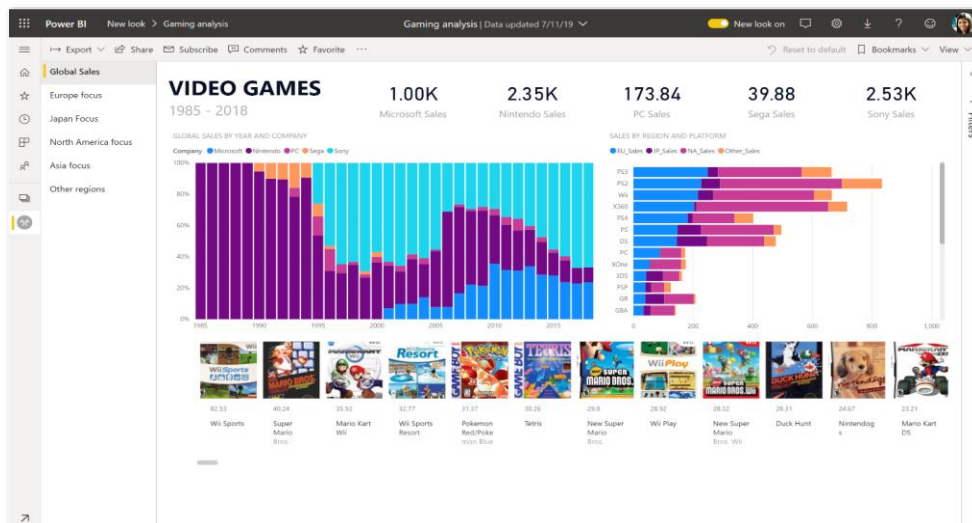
Power BI New look > Gaming analysis

Gaming analysis | Data updated 7/11/19

New look on

Export Share Subscribe Comments Favorite ···

Reset to default Bookmarks View

Global Sales

Europe focus

Japan Focus

North America focus

Asia focus

Other regions

VIDEO GAMES

1985 - 2018

1.00K
Microsoft Sales

2.35K
Nintendo Sales

173.84
PC Sales

39.88
Sega Sales

2.53K
Sony Sales

GLOBAL SALES BY YEAR AND COMPANY

Company Microsoft Nintendo PC Sega Sony

100%
80%
60%
40%
20%
0%

1985 1990 1995 2000 2005 2010 2015

SALES BY REGION AND PLATFORM

EU_Sales JP_Sales NA_Sales Other_Sales

PS2
PS3
Wii
X360
PS4
PS
DS
PC
XOne
3DS
PSP
GB
GBA

0 200 400 600 800 1,000

82.53
Wii Sports

40.24
Super Mario Bros.

35.52
Mario Kart Wii

32.77
Wii Sports Resort

31.37
Pokemon Red/Pokemon Blue

30.26
Tetris

29.8
New Super Mario Bros.

28.92
Wii Play

28.32
New Super Mario Bros.

28.31
Duck Hunt

24.67
Nintendogs

23.21
Mario Kart DS

Filters